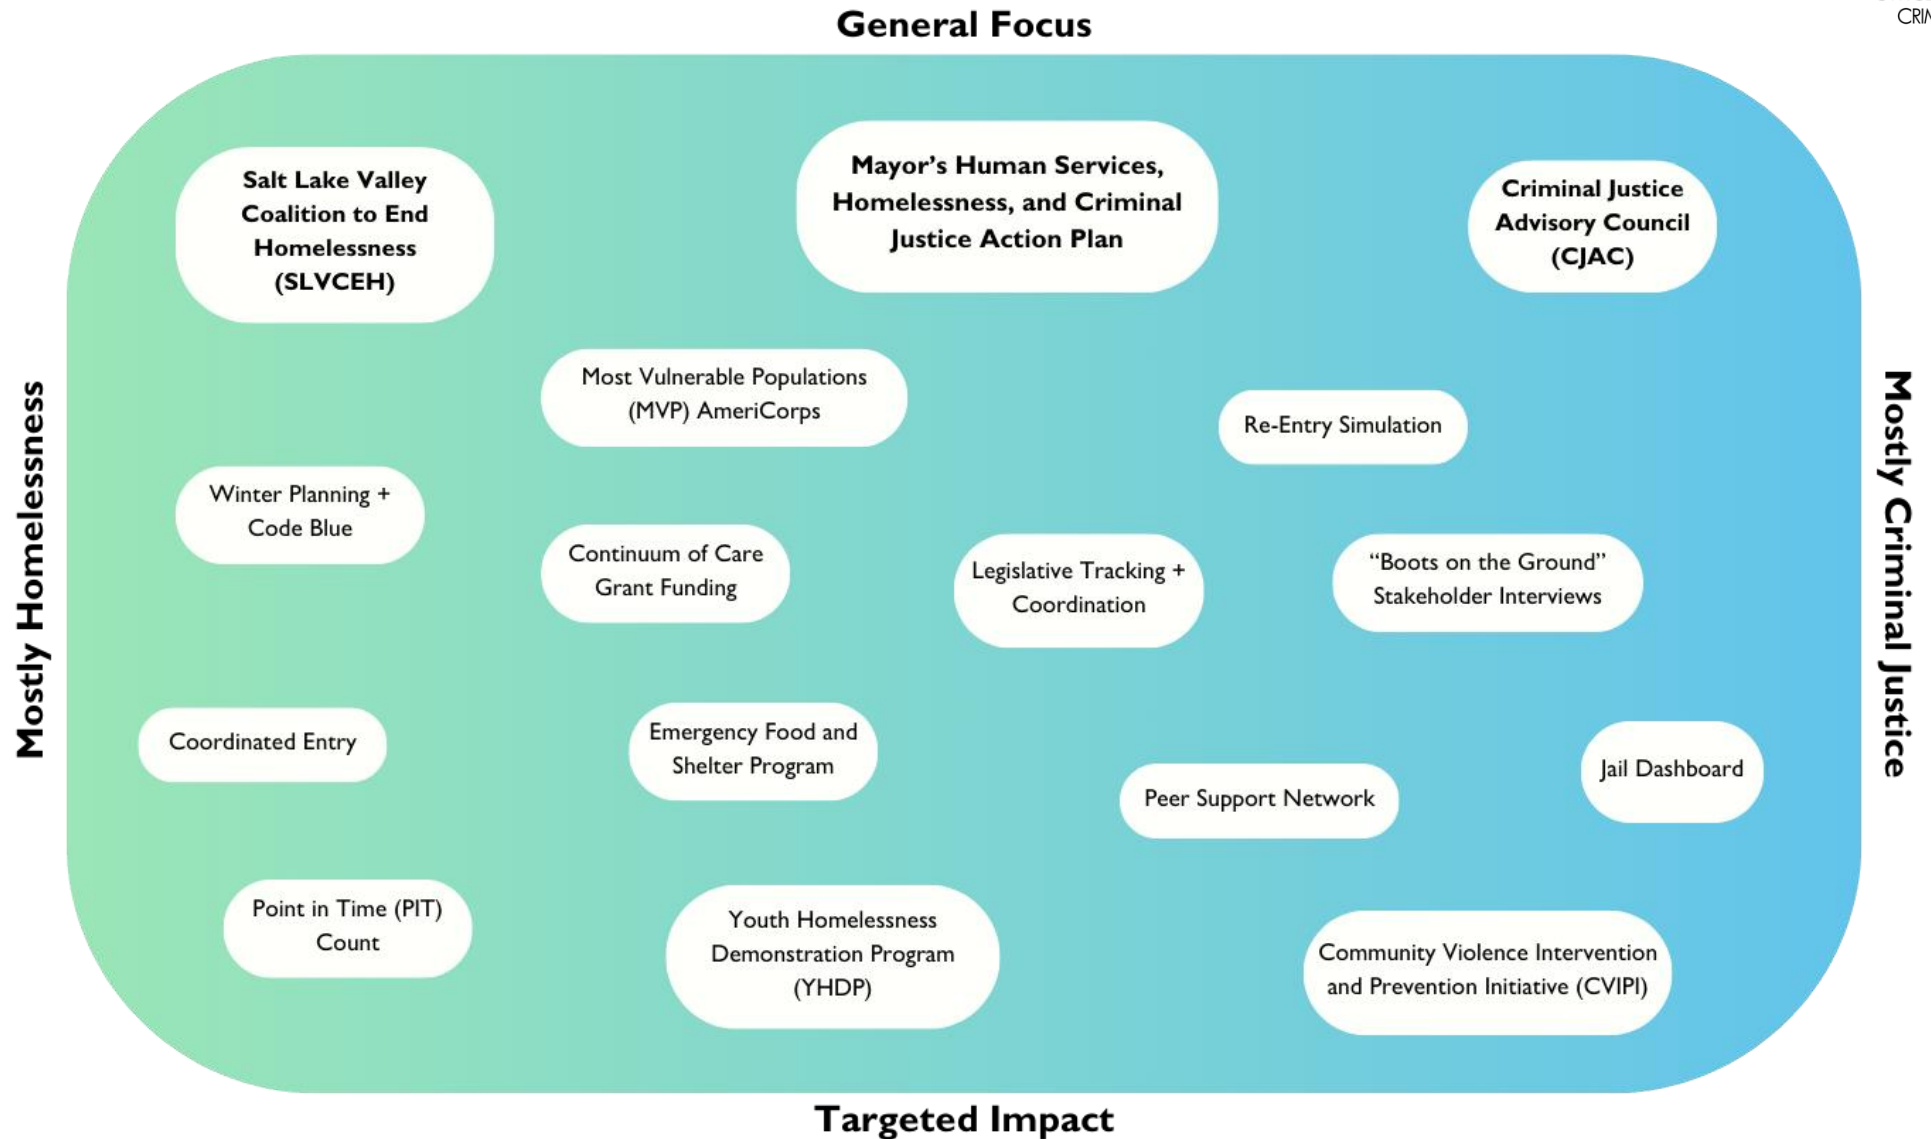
CRI

General Focus

Salt Lake Valley Coalition to End Homelessness (SLVCEH)

Mayor's Human Services, Homelessness, and Criminal Justice Action Plan

Criminal Justice Advisory Council (CJAC)

Mostly Homelessness

Mostly Criminal Justice

Most Vulnerable Populations (MVP) AmeriCorps

Re-Entry Simulation

Winter Planning + Code Blue

Continuum of Care Grant Funding

Legislative Tracking + Coordination

"Boots on the Ground" Stakeholder Interviews

Coordinated Entry

Emergency Food and Shelter Program

Peer Support Network

Jail Dashboard

Point in Time (PIT) Count

Youth Homelessness Demonstration Program (YHDP)

Community Violence Intervention and Prevention Initiative (CVIPI)

Targeted Impact